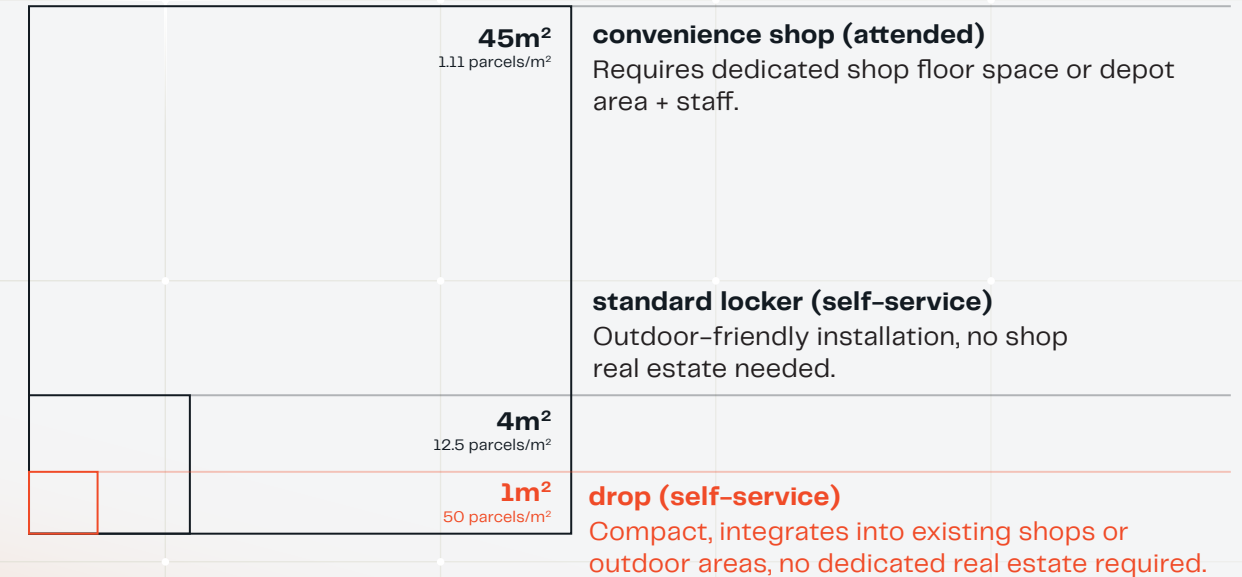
45m²
1.11 parcels/m²

convenience shop (attended)
Requires dedicated shop floor space or depot area + staff.

standard locker (self-service)
Outdoor-friendly installation, no shop real estate needed.

4m²
12.5 parcels/m²

1m²
50 parcels/m²

drop (self-service)
Compact, integrates into existing shops or outdoor areas, no dedicated real estate required.